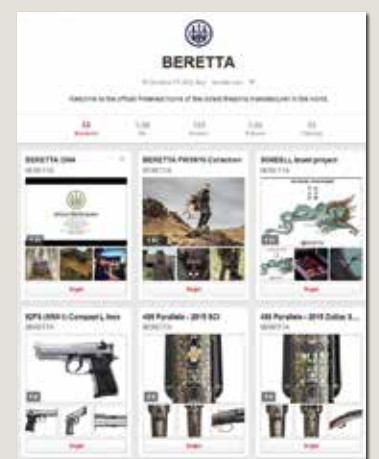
BERETTA

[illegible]

Welcome to the official Pinterest home of the oldest firearms manufacturer in the world.

| 58 Boards | 1.5k Pins | 103 Likes | 1.6k Followers | 12 Following |
|---|---|---|---|---|

BERETTA 1526
BERETTA
Follow

BERETTA PX5H19 Collection
BERETTA
Follow

SOBELL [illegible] project
BERETTA
Follow

92FS (USA) Compact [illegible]
BERETTA
Follow

486 Parallelo - 2015 SCI
BERETTA
Follow

486 Parallelo - 2015 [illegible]
BERETTA
Follow